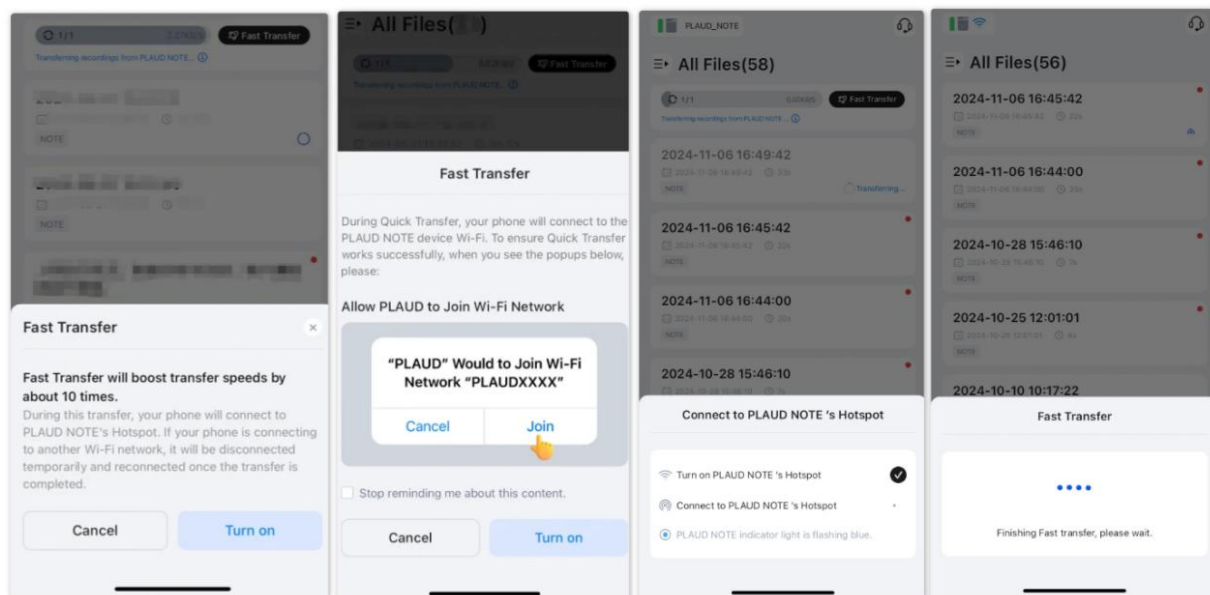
1/1

Fast Transfer

Transferring recordings from PLAUD NOTE...

NOTE

NOTE

Fast Transfer

Fast Transfer will boost transfer speeds by about 10 times.

During this transfer, your phone will connect to PLAUD NOTE's Hotspot. If your phone is connecting to another Wi-Fi network, it will be disconnected temporarily and reconnected once the transfer is completed.

Cancel

Turn on

All Files([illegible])

Fast Transfer

Fast Transfer

During Quick Transfer, your phone will connect to the PLAUD NOTE device Wi-Fi. To ensure Quick Transfer works successfully, when you see the popups below, please:

Allow PLAUD to Join Wi-Fi Network

"PLAUD" Would to Join Wi-Fi Network "PLAUDXXXX"

Cancel

Join

Stop reminding me about this content.

Cancel

Turn on

PLAUD_NOTE

All Files(58)

1/1

Fast Transfer

Transferring recordings from PLAUD NOTE...

2024-11-06 16:49:42

NOTE

Transferring...

2024-11-06 16:45:42

NOTE

2024-11-06 16:44:00

NOTE

2024-10-28 15:46:10

Connect to PLAUD NOTE 's Hotspot

Turn on PLAUD NOTE 's Hotspot

Connect to PLAUD NOTE 's Hotspot

PLAUD NOTE indicator light is flashing blue.

All Files(56)

2024-11-06 16:45:42

NOTE

2024-11-06 16:44:00

NOTE

2024-10-28 15:46:10

NOTE

2024-10-25 12:01:01

NOTE

2024-10-10 10:17:22

Fast Transfer

Finishing Fast transfer, please wait.